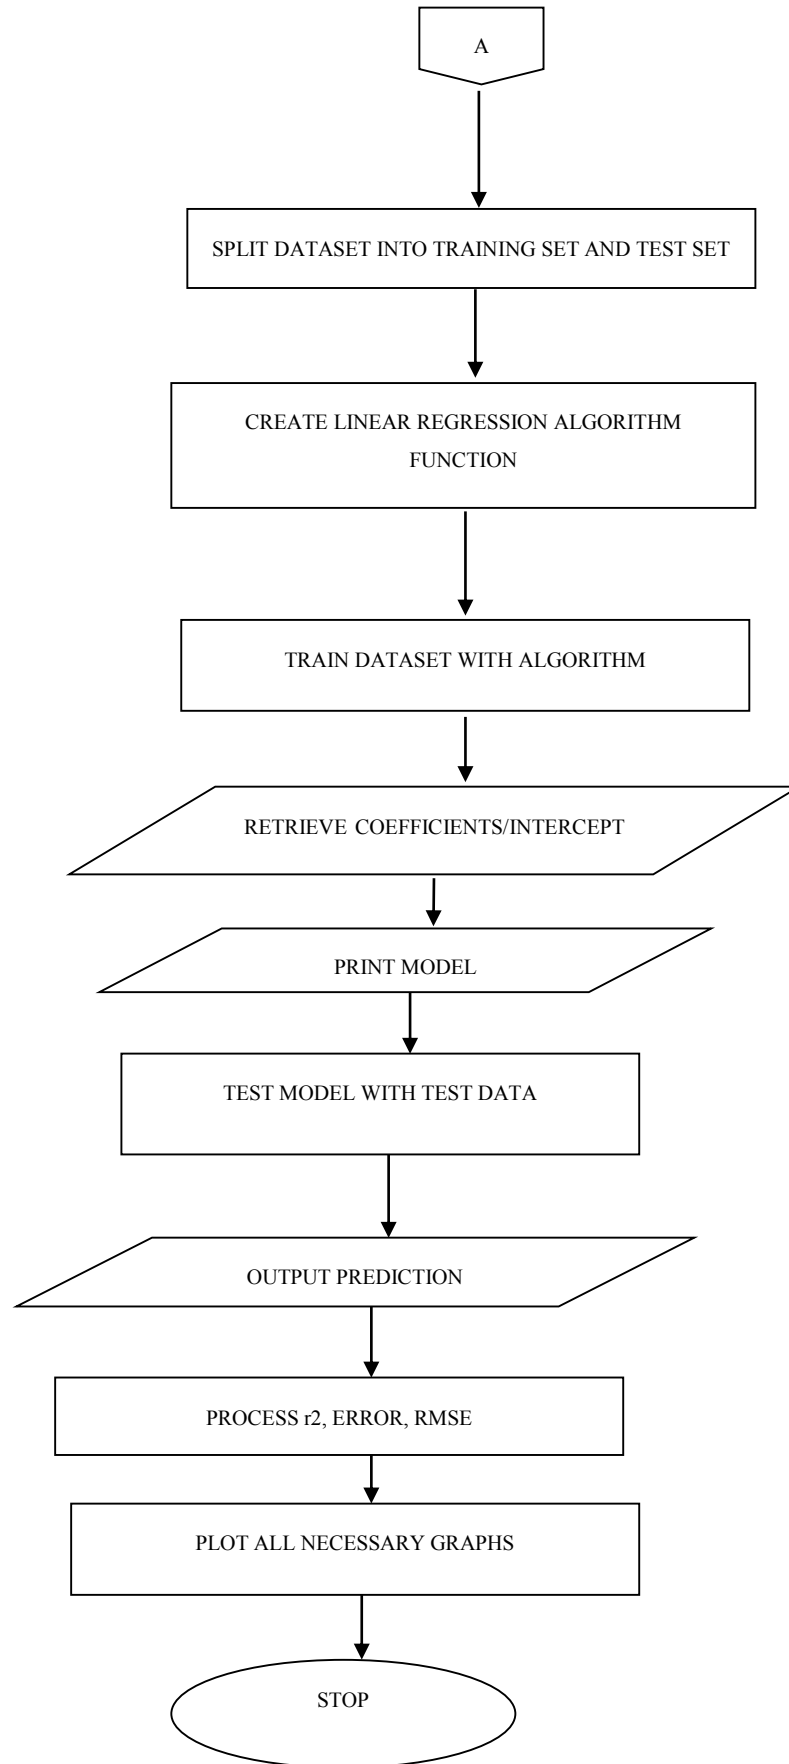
A

SPLIT DATASET INTO TRAINING SET AND TEST SET

CREATE LINEAR REGRESSION ALGORITHM FUNCTION

TRAIN DATASET WITH ALGORITHM

RETRIEVE COEFFICIENTS/INTERCEPT

PRINT MODEL

TEST MODEL WITH TEST DATA

OUTPUT PREDICTION

PROCESS r2, ERROR, RMSE

PLOT ALL NECESSARY GRAPHS

STOP